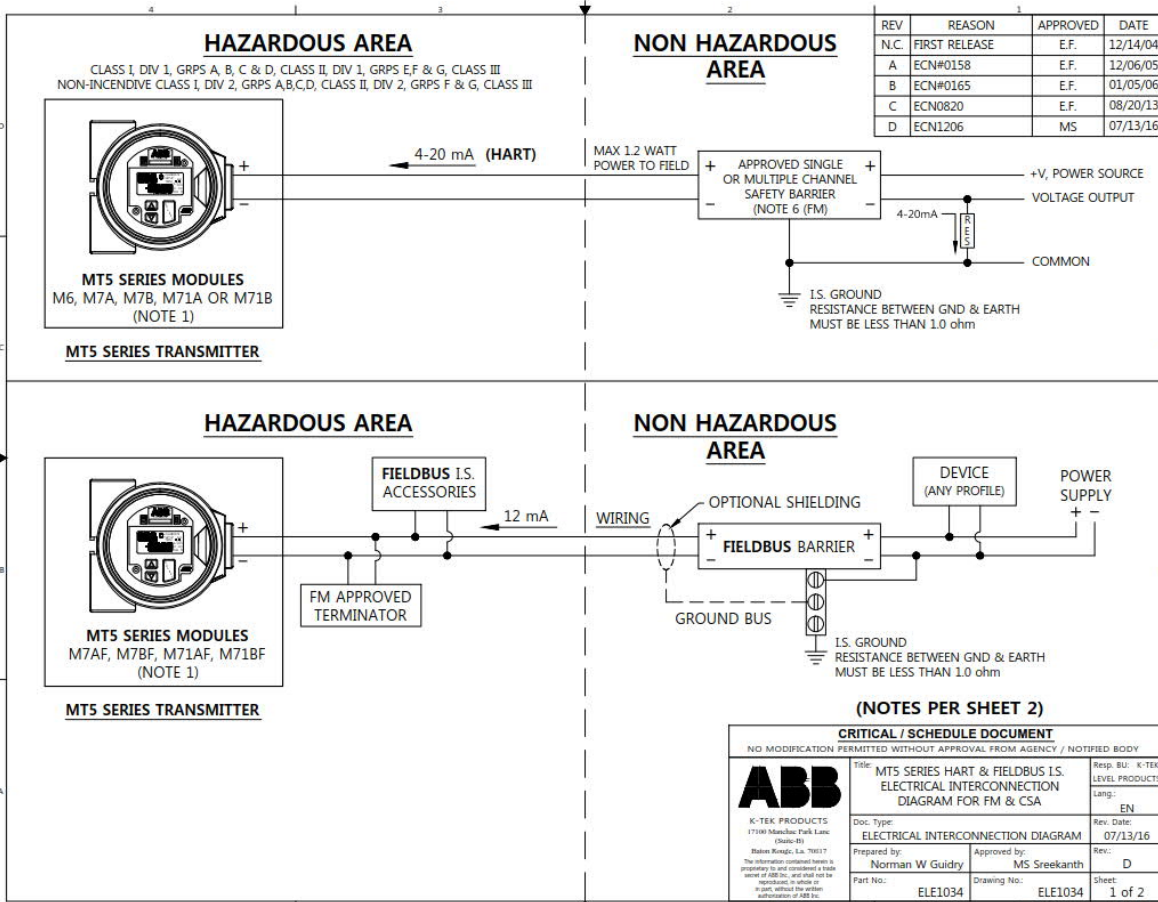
4 3 2 1

| REV | REASON | APPROVED | DATE |
|---|---|---|---|
| N.C. | FIRST RELEASE | E.F. | 12/14/04 |
| A | ECN#0158 | E.F. | 12/06/05 |
| B | ECN#0165 | E.F. | 01/05/06 |
| C | ECN0820 | E.F. | 08/20/13 |
| D | ECN1206 | MS | 07/13/16 |

HAZARDOUS AREA

CLASS I, DIV 1, GRPS A, B, C & D, CLASS II, DIV 1, GRPS E,F & G, CLASS III
NON-INCENDIVE CLASS I, DIV 2, GRPS A,B,C,D, CLASS II, DIV 2, GRPS F & G, CLASS III

NON HAZARDOUS AREA

+
−
4-20 mA (HART)
MAX 1.2 WATT POWER TO FIELD
+ APPROVED SINGLE OR MULTIPLE CHANNEL SAFETY BARRIER (NOTE 6 (FM)) +
− −
+V, POWER SOURCE
VOLTAGE OUTPUT
4-20mA
RES
COMMON

MT5 SERIES MODULES
M6, M7A, M7B, M71A OR M71B
(NOTE 1)

I.S. GROUND
RESISTANCE BETWEEN GND & EARTH
MUST BE LESS THAN 1.0 ohm

MT5 SERIES TRANSMITTER

HAZARDOUS AREA

NON HAZARDOUS AREA

FIELDBUS I.S. ACCESSORIES
DEVICE (ANY PROFILE)
POWER SUPPLY
+ −
OPTIONAL SHIELDING
12 mA
WIRING
+
−
+ FIELDBUS BARRIER +
− −
FM APPROVED TERMINATOR
GROUND BUS

MT5 SERIES MODULES
M7AF, M7BF, M71AF, M71BF
(NOTE 1)

I.S. GROUND
RESISTANCE BETWEEN GND & EARTH
MUST BE LESS THAN 1.0 ohm

MT5 SERIES TRANSMITTER

(NOTES PER SHEET 2)

CRITICAL / SCHEDULE DOCUMENT
NO MODIFICATION PERMITTED WITHOUT APPROVAL FROM AGENCY / NOTIFIED BODY

ABB
K-TEK PRODUCTS
17100 Manchac Park Lane (Suite-B)
Baton Rouge, La. 70817
The information contained herein is proprietary to and considered a trade secret of ABB Inc. and shall not be reproduced, in whole or in part, without the written authorization of ABB Inc.

Title: MT5 SERIES HART & FIELDBUS I.S. ELECTRICAL INTERCONNECTION DIAGRAM FOR FM & CSA
Resp. BU: K-TEK LEVEL PRODUCTS
Lang.: EN
Doc. Type: ELECTRICAL INTERCONNECTION DIAGRAM
Rev. Date: 07/13/16
Prepared by: Norman W Guidry
Approved by: MS Sreekanth
Rev.: D
Part No.: ELE1034
Drawing No.: ELE1034
Sheet: 1 of 2